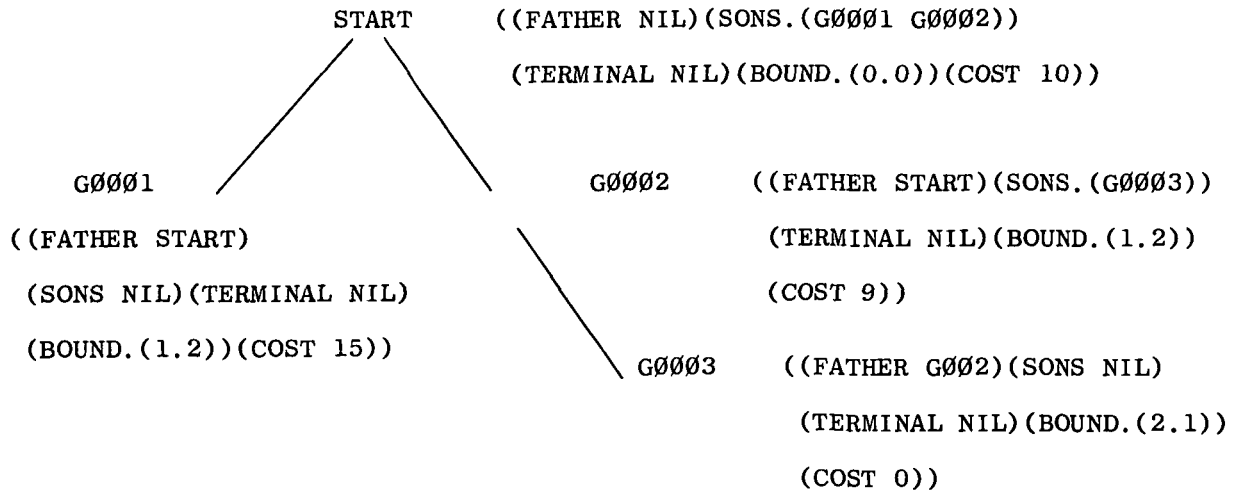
START ((FATHER NIL)(SONS.(GØØØ1 GØØØ2))
(TERMINAL NIL)(BOUND.(0.0))(COST 10))

GØØØ1
((FATHER START)
(SONS NIL)(TERMINAL NIL)
(BOUND.(1.2))(COST 15))

GØØØ2 ((FATHER START)(SONS.(GØØØ3))
(TERMINAL NIL)(BOUND.(1.2))
(COST 9))

GØØØ3 ((FATHER GØØ2)(SONS NIL)
(TERMINAL NIL)(BOUND.(2.1))
(COST 0))